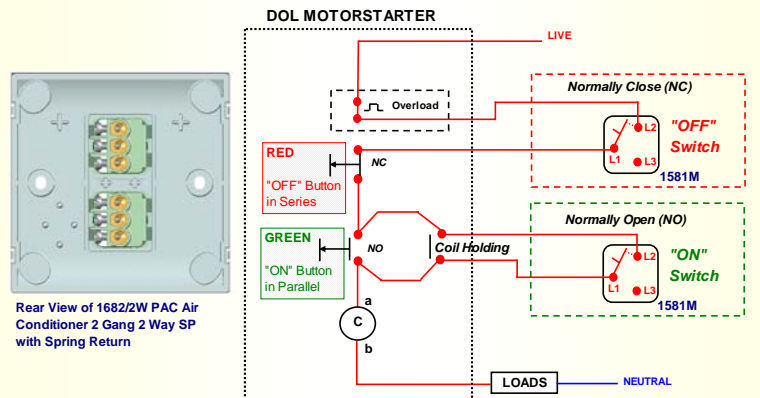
DOL MOTORSTARTER

LIVE

Overload

RED

NC

"OFF" Button in Series

GREEN

NO

Coil Holding

"ON" Button in Parallel

a

C

b

LOADS

NEUTRAL

Normally Close (NC)

L2

"OFF" Switch

L1

L3

1581M

Normally Open (NO)

L2

"ON" Switch

L1

L3

1581M

Rear View of 1682/2W PAC Air Conditioner 2 Gang 2 Way SP with Spring Return